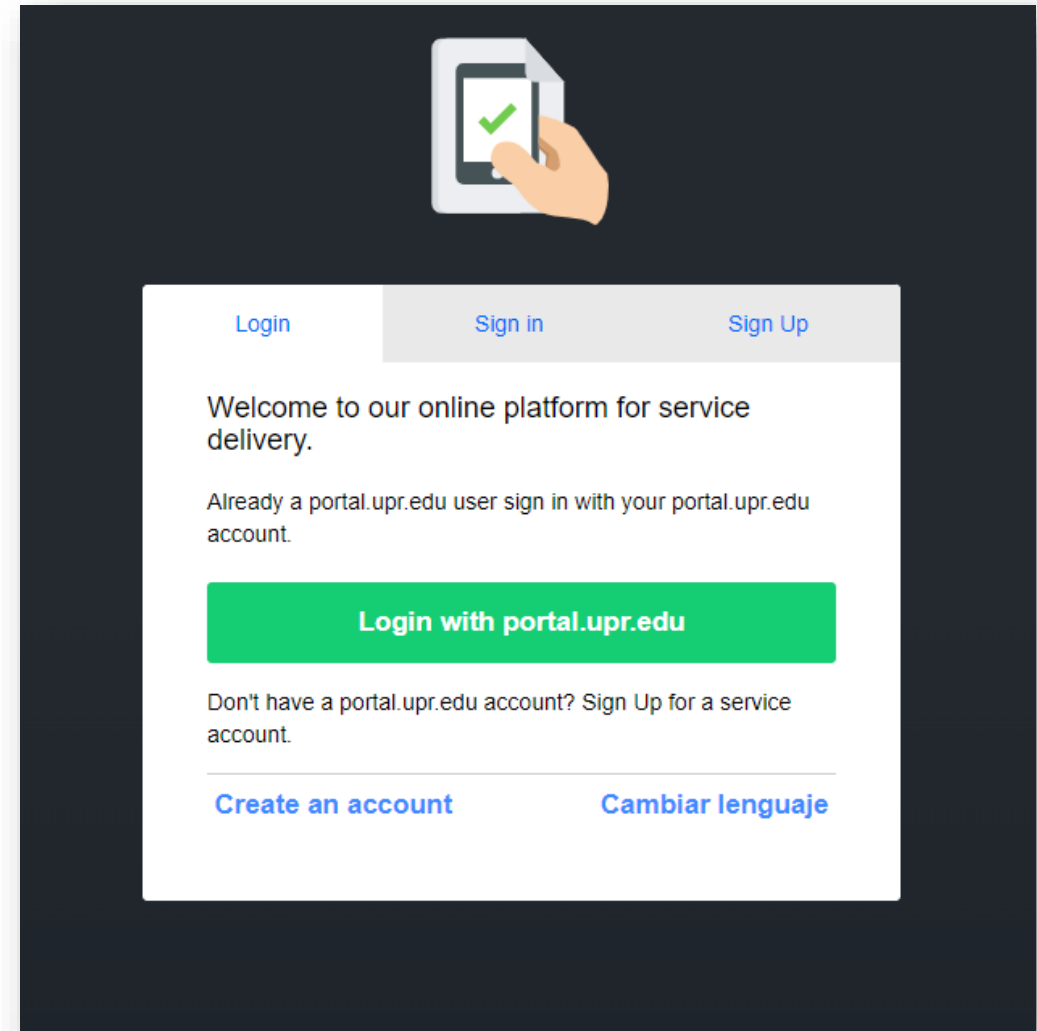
Login Sign in Sign Up

Welcome to our online platform for service delivery.

Already a portal.upr.edu user sign in with your portal.upr.edu account.

Login with portal.upr.edu

Don't have a portal.upr.edu account? Sign Up for a service account.

Create an account Cambiar lenguaje